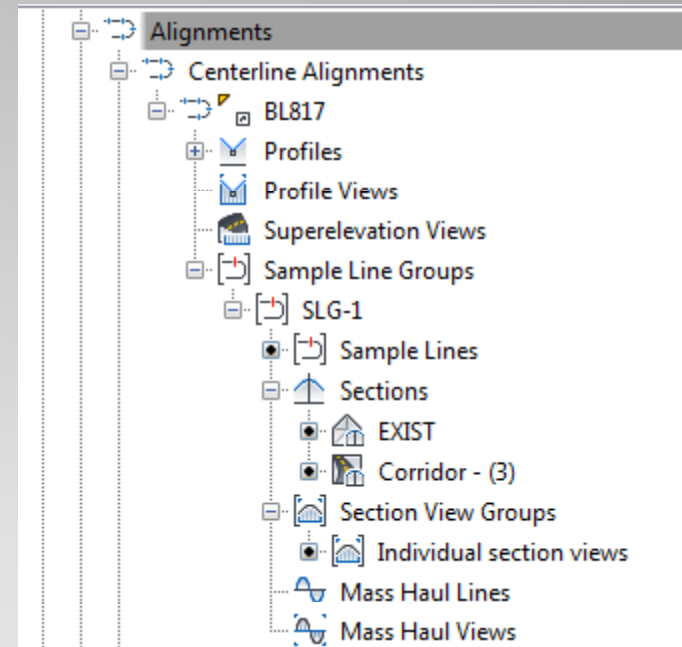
Alignments
Centerline Alignments
BL817
Profiles
Profile Views
Superelevation Views
Sample Line Groups
SLG-1
Sample Lines
Sections
EXIST
Corridor - (3)
Section View Groups
Individual section views
Mass Haul Lines
Mass Haul Views